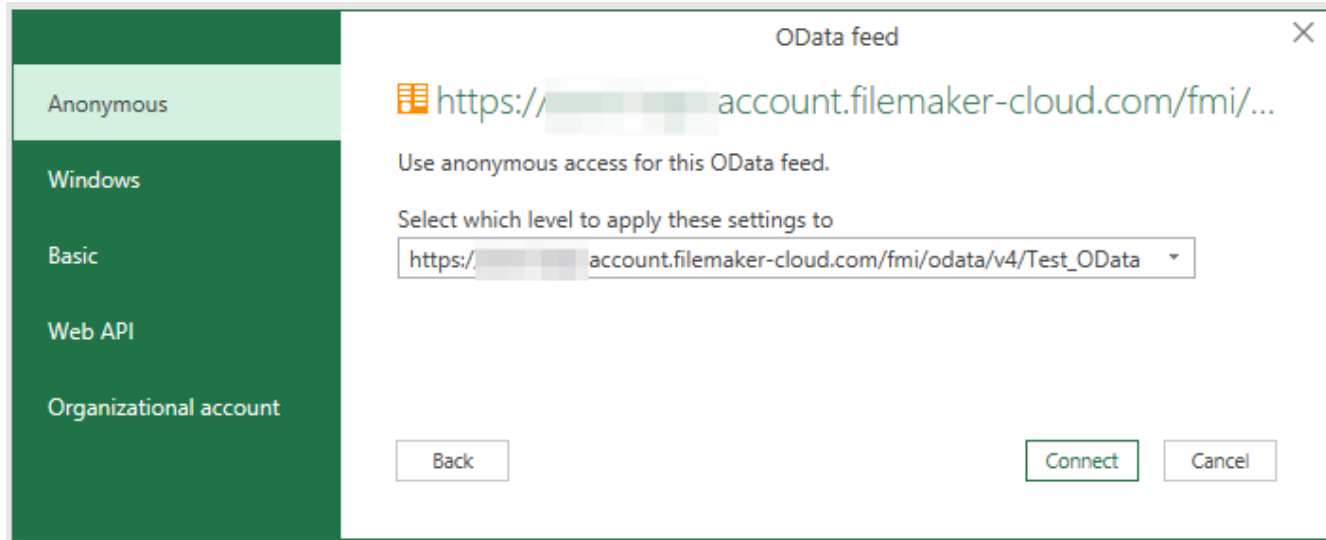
Anonymous

Windows

Basic

Web API

Organizational account

OData feed

×

https://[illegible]account.filemaker-cloud.com/fmi/...

Use anonymous access for this OData feed.

Select which level to apply these settings to

https://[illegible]account.filemaker-cloud.com/fmi/odata/v4/Test_OData

Back

Connect

Cancel